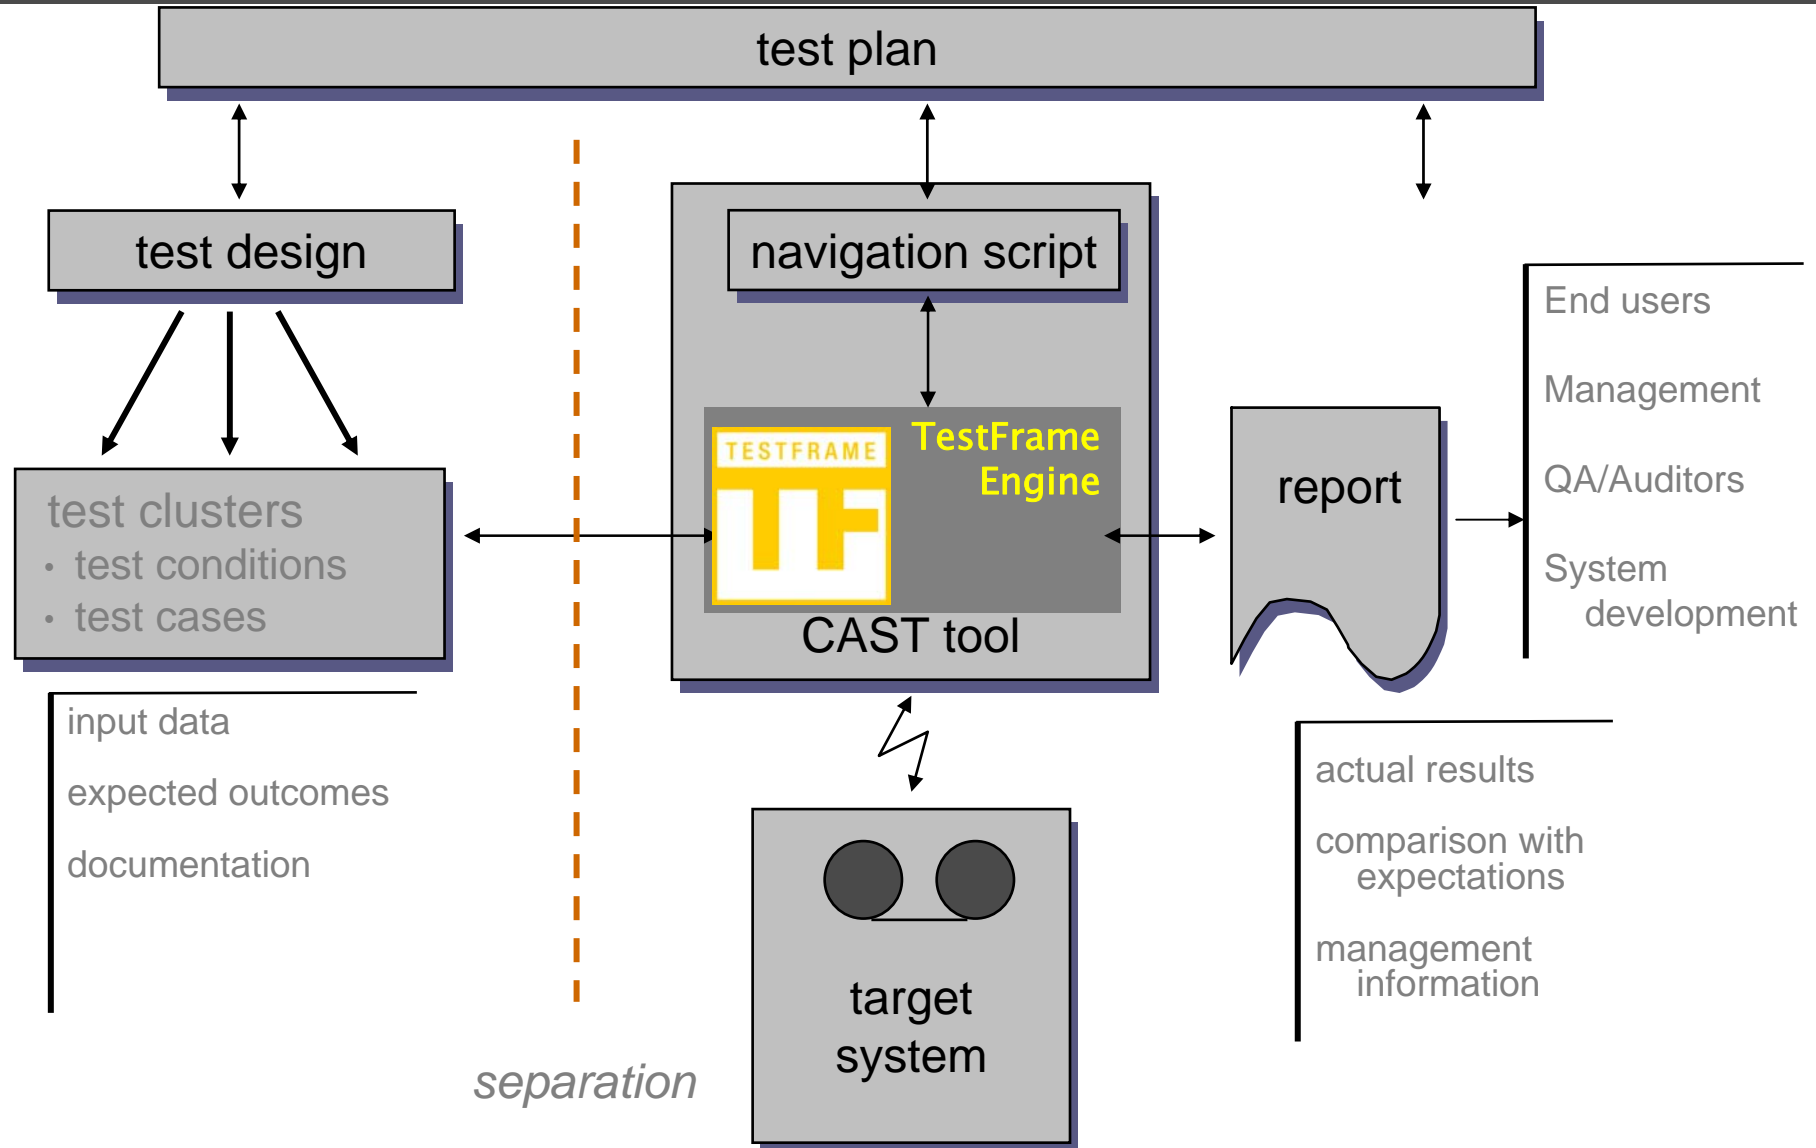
test plan

test design

test clusters
• test conditions
• test cases

input data

expected outcomes

documentation

separation

navigation script

TESTFRAME

TF

TestFrame Engine

CAST tool

target system

report

End users

Management

QA/Auditors

System development

actual results

comparison with expectations

management information